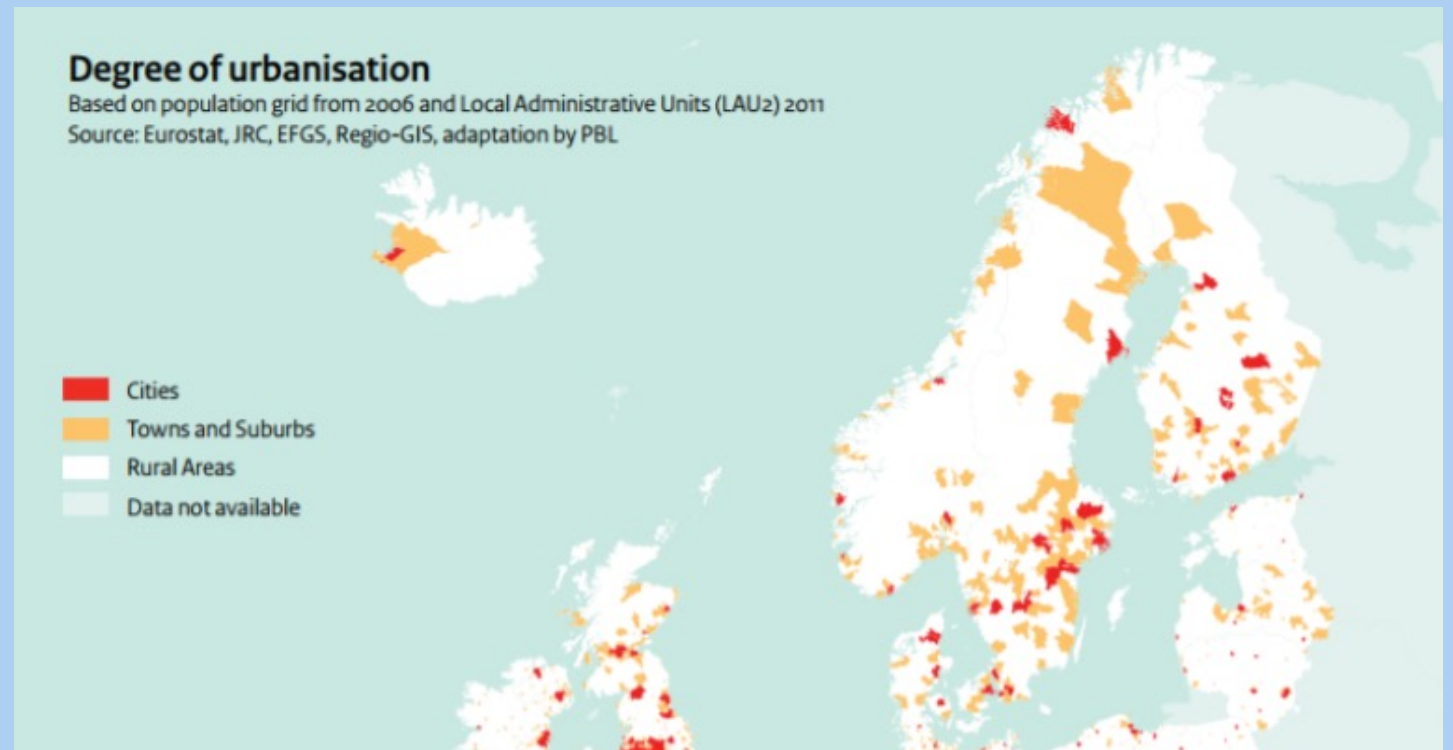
Degree of urbanisation
Based on population grid from 2006 and Local Administrative Units (LAU2) 2011
Source: Eurostat, JRC, EFGS, Regio-GIS, adaptation by PBL

Cities
Towns and Suburbs
Rural Areas
Data not available